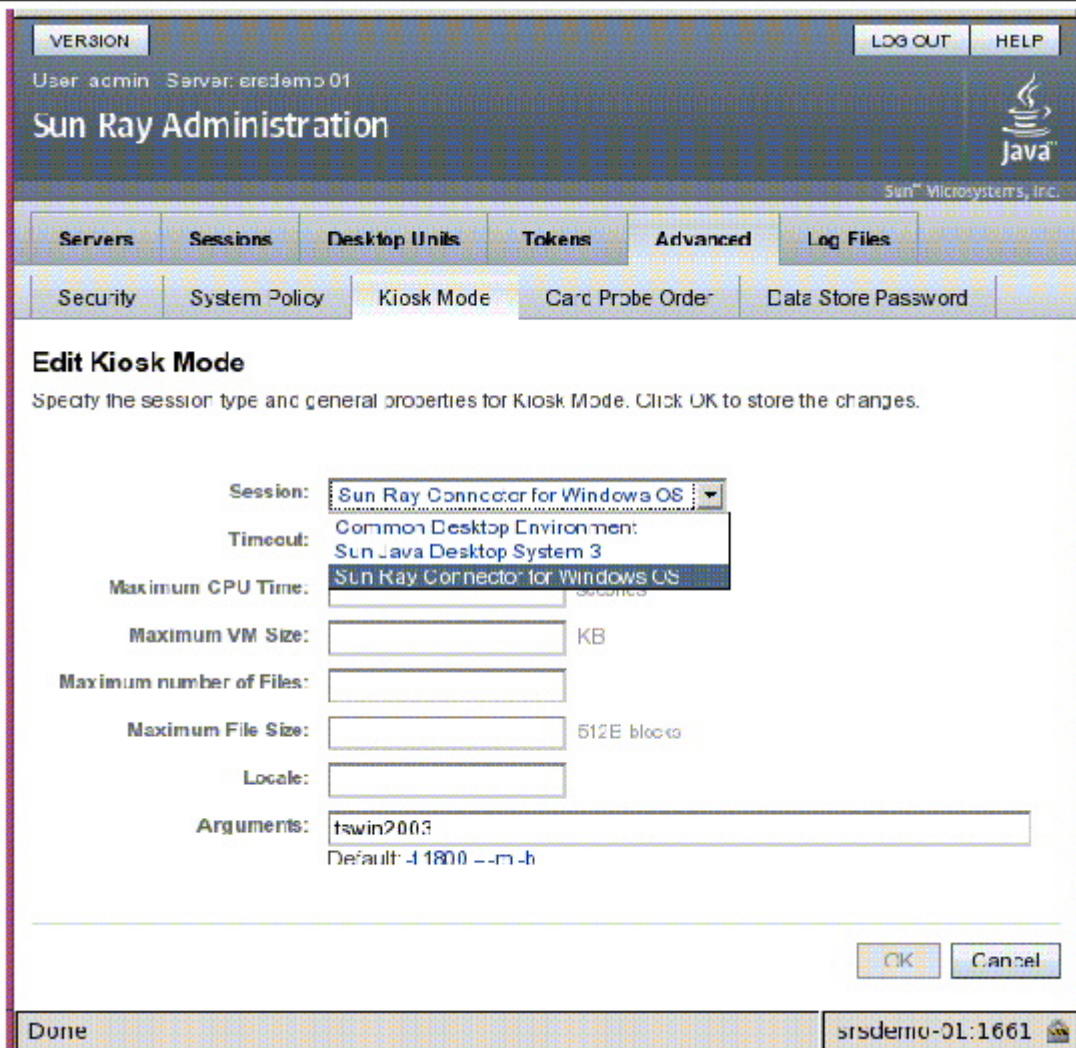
VERSION

LOG OUT HELP

User: admin Server: srsdemo 01

Sun Ray Administration

Java

Sun Microsystems, Inc.

Servers | Sessions | Desktop Units | Tokens | Advanced | Log Files

Security | System Policy | Kiosk Mode | Card Probe Order | Data Store Password

Edit Kiosk Mode

Specify the session type and general properties for Kiosk Mode. Click OK to store the changes.

Session: Sun Ray Connector for Windows OS

Common Desktop Environment
Sun Java Desktop System 3
Sun Ray Connector for Windows OS

Timeout:

Maximum CPU Time: seconds

Maximum VM Size: KB

Maximum number of Files:

Maximum File Size: 512B blocks

Locale:

Arguments: tswin2003

Default: -t 1800 -- -m -b

OK Cancel

Done

srsdemo-01:1661